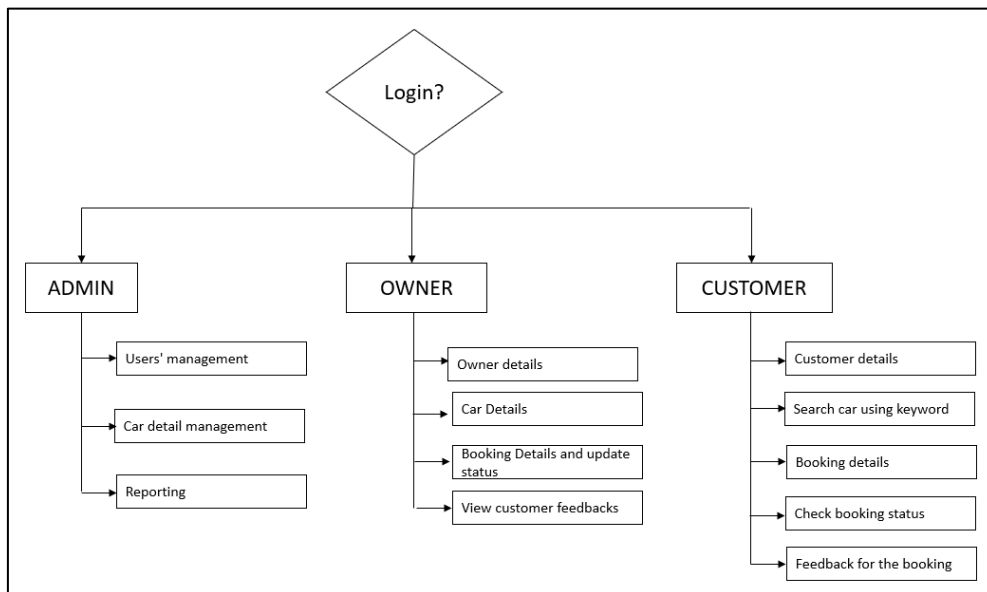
Login?

ADMIN

Users' management

Car detail management

Reporting

OWNER

Owner details

Car Details

Booking Details and update status

View customer feedbacks

CUSTOMER

Customer details

Search car using keyword

Booking details

Check booking status

Feedback for the booking